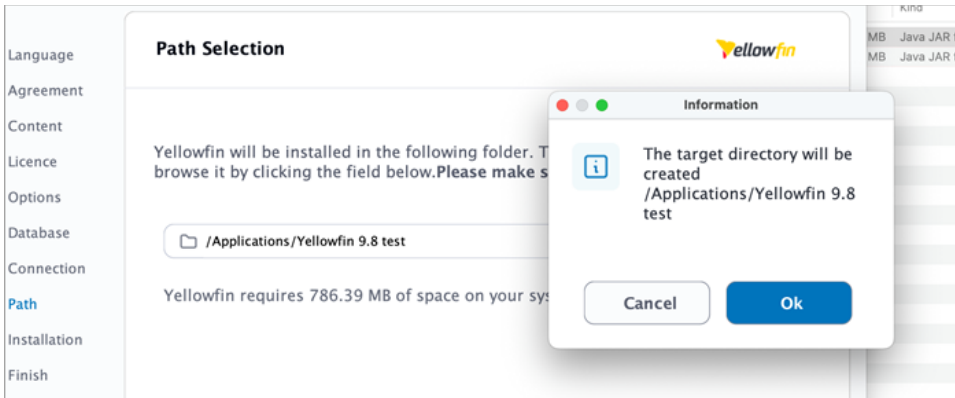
Kind
MB Java JAR
MB Java JAR

Language
Agreement
Content
Licence
Options
Database
Connection
Path
Installation
Finish

Path Selection

Yellowfin

Yellowfin will be installed in the following folder. T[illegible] browse it by clicking the field below.**Please make s**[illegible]

/Applications/Yellowfin 9.8 test

Yellowfin requires 786.39 MB of space on your sys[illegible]

Information

The target directory will be created /Applications/Yellowfin 9.8 test

Cancel

Ok